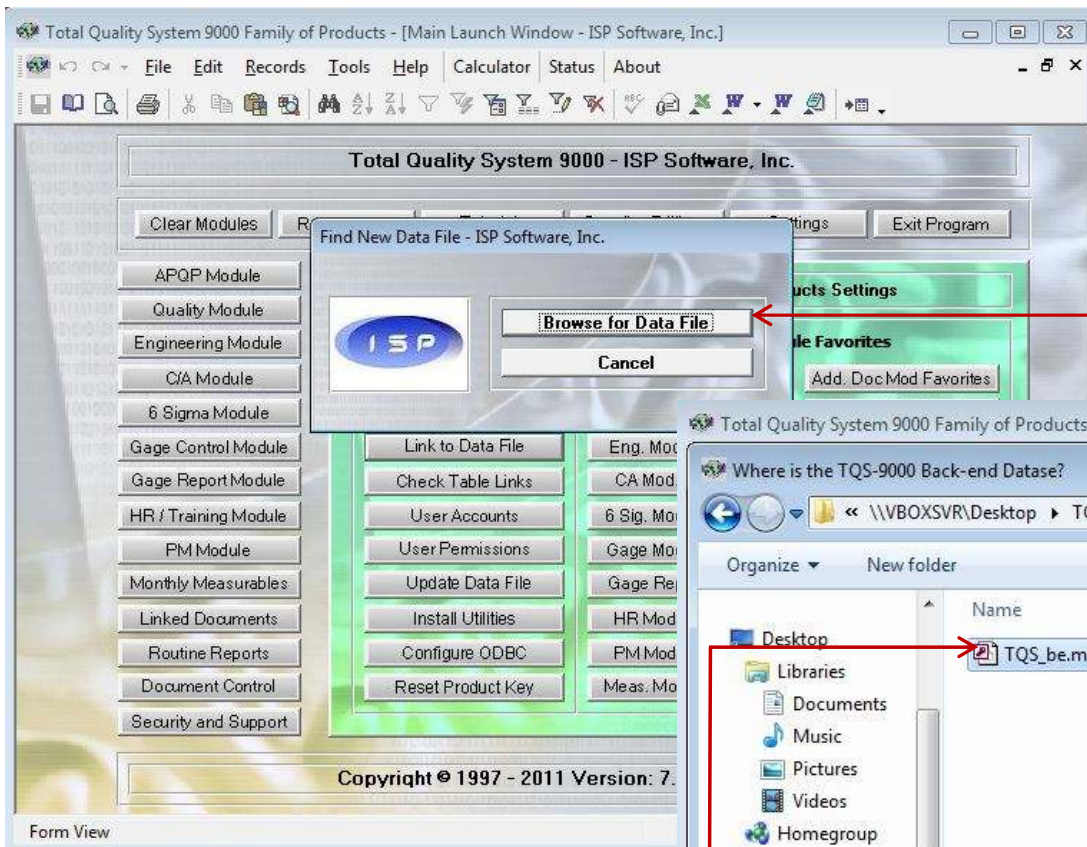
Total Quality System 9000 Family of Products - [Main Launch Window - ISP Software, Inc.]

File Edit Records Tools Help Calculator Status About

Total Quality System 9000 - ISP Software, Inc.

Clear Modules R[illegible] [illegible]ttings Exit Program

Find New Data File - ISP Software, Inc.

ISP

Browse for Data File

Cancel

APQP Module
Quality Module
Engineering Module
C/A Module
6 Sigma Module
Gage Control Module
Gage Report Module
HR / Training Module
PM Module
Monthly Measurables
Linked Documents
Routine Reports
Document Control
Security and Support

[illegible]ucts Settings

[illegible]le Favorites

Add. Doc Mod Favorites

Link to Data File
Check Table Links
User Accounts
User Permissions
Update Data File
Install Utilities
Configure ODBC
Reset Product Key

Eng. Mo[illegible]
CA Mod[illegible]
6 Sig. Mo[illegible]
Gage Mo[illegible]
Gage Re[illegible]
HR Mod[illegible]
PM Mod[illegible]
Meas. Mo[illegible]

Copyright © 1997 - 2011 Version: 7.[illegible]

Form View

Total Quality System 9000 Family of Products

Where is the TQS-9000 Back-end Datase?

« \\VBOXSVR\Desktop ▸ T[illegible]

Organize ▾ New folder

Name

Desktop
Libraries
Documents
Music
Pictures
Videos
Homegroup

TQS_be.m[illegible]